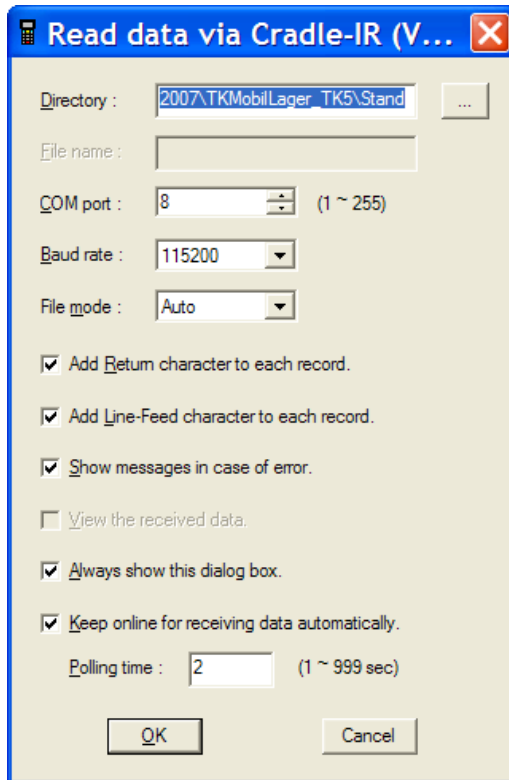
Read data via Cradle-IR (V...

Directory : 2007\TKMobilLager_TK5\Stand ...

File name :

COM port : 8 (1 ~ 255)

Baud rate : 115200

File mode : Auto

Add Return character to each record.

Add Line-Feed character to each record.

Show messages in case of error.

View the received data.

Always show this dialog box.

Keep online for receiving data automatically.

Polling time : 2 (1 ~ 999 sec)

OK Cancel